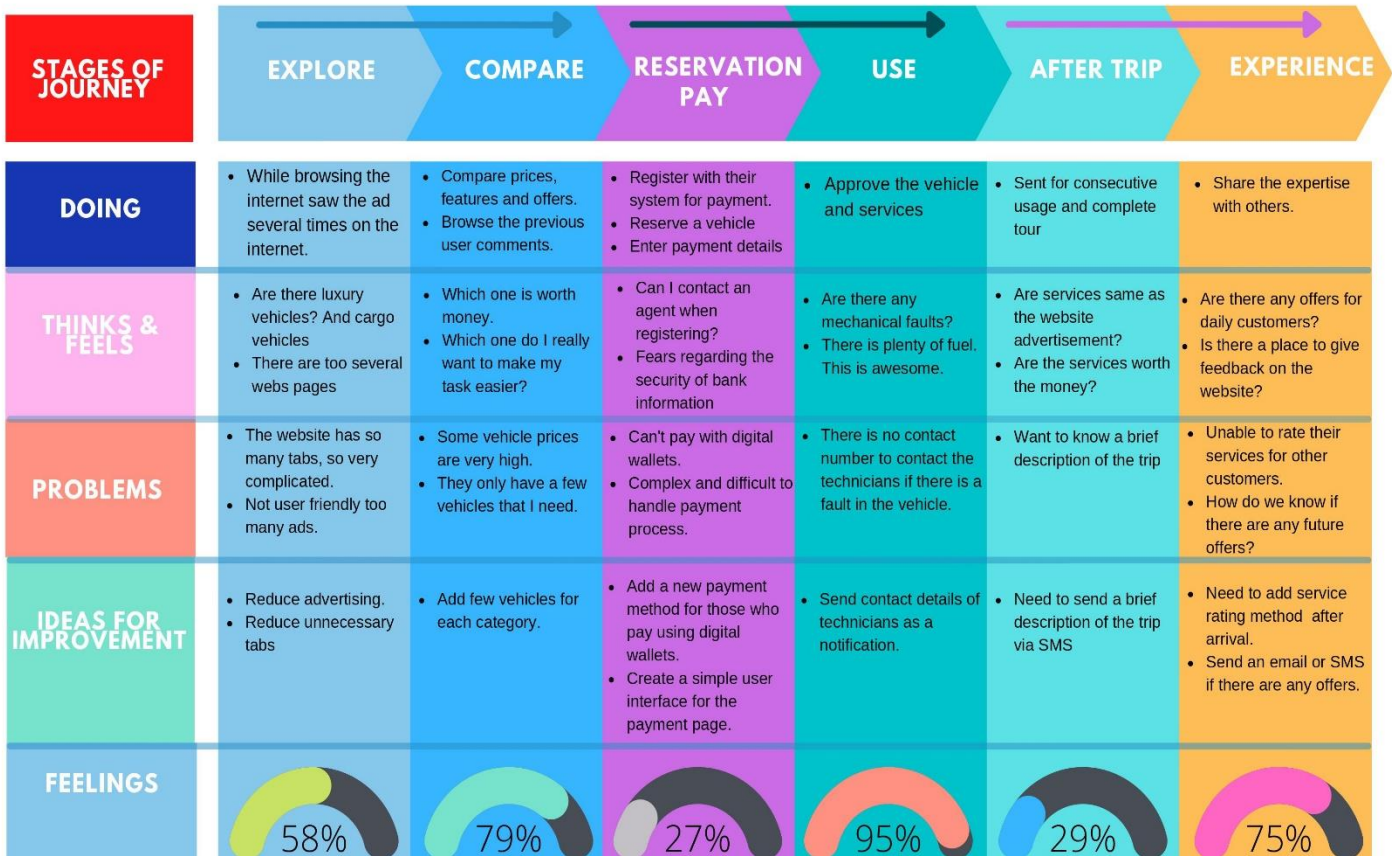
| STAGES OF JOURNEY | EXPLORE | COMPARE | RESERVATION PAY | USE | AFTER TRIP | EXPERIENCE |
|---|---|---|---|---|---|---|
| DOING | • While browsing the internet saw the ad several times on the internet. | • Compare prices, features and offers. • Browse the previous user comments. | • Register with their system for payment. • Reserve a vehicle • Enter payment details | • Approve the vehicle and services | • Sent for consecutive usage and complete tour | • Share the expertise with others. |
| THINKS & FEELS | • Are there luxury vehicles? And cargo vehicles • There are too several webs pages | • Which one is worth money. • Which one do I really want to make my task easier? | • Can I contact an agent when registering? • Fears regarding the security of bank information | • Are there any mechanical faults? • There is plenty of fuel. This is awesome. | • Are services same as the website advertisement? • Are the services worth the money? | • Are there any offers for daily customers? • Is there a place to give feedback on the website? |
| PROBLEMS | • The website has so many tabs, so very complicated. • Not user friendly too many ads. | • Some vehicle prices are very high. • They only have a few vehicles that I need. | • Can't pay with digital wallets. • Complex and difficult to handle payment process. | • There is no contact number to contact the technicians if there is a fault in the vehicle. | • Want to know a brief description of the trip | • Unable to rate their services for other customers. • How do we know if there are any future offers? |
| IDEAS FOR IMPROVEMENT | • Reduce advertising. • Reduce unnecessary tabs | • Add few vehicles for each category. | • Add a new payment method for those who pay using digital wallets. • Create a simple user interface for the payment page. | • Send contact details of technicians as a notification. | • Need to send a brief description of the trip via SMS | • Need to add service rating method after arrival. • Send an email or SMS if there are any offers. |
| FEELINGS | 58% | 79% | 27% | 95% | 29% | 75% |